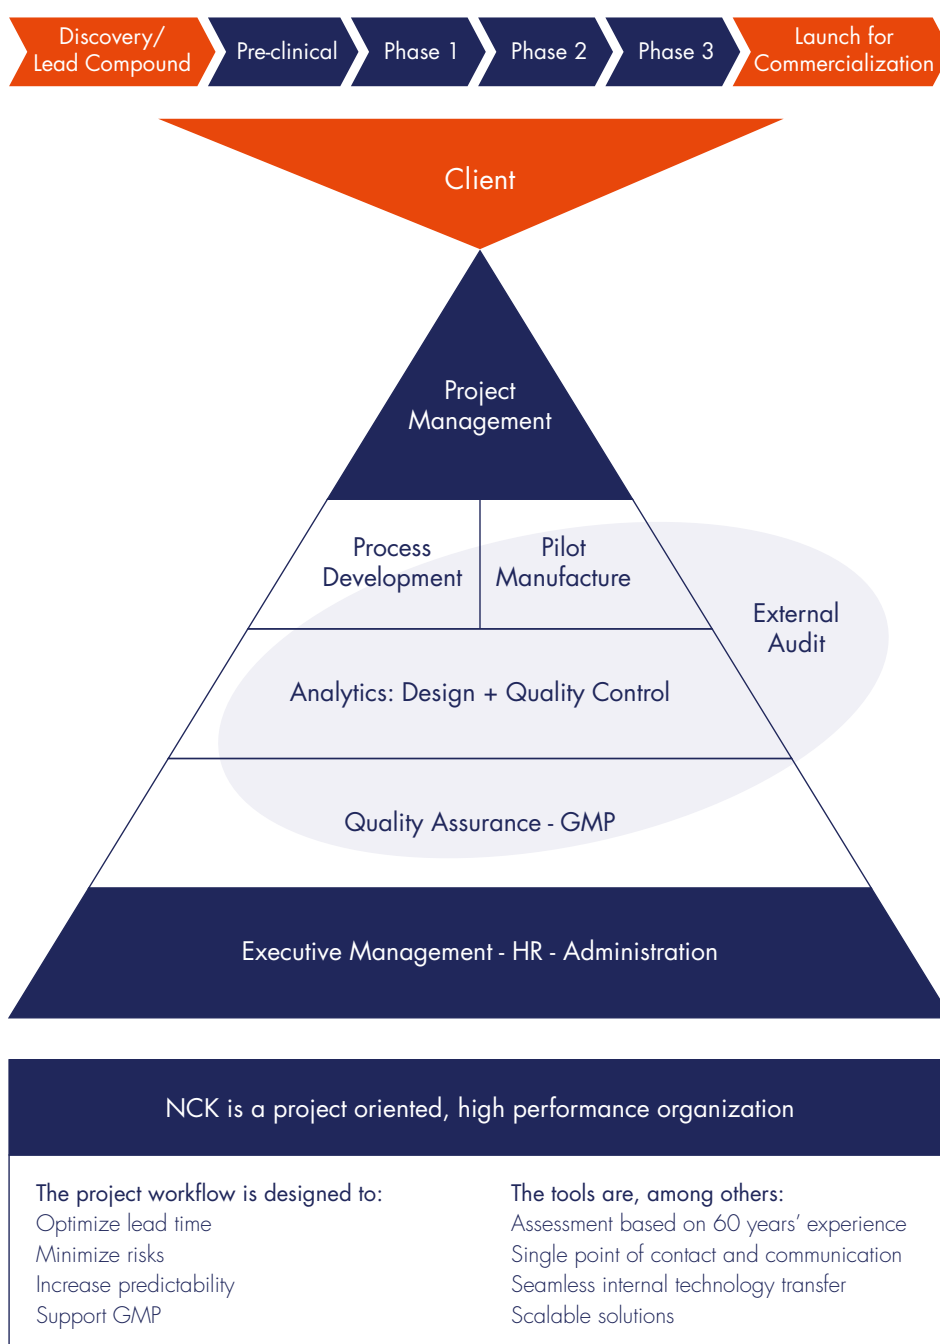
Discovery/ Lead Compound

Pre-clinical

Phase 1

Phase 2

Phase 3

Launch for Commercialization

Client

Project Management

Process Development

Pilot Manufacture

External Audit

Analytics: Design + Quality Control

Quality Assurance - GMP

Executive Management - HR - Administration

NCK is a project oriented, high performance organization

The project workflow is designed to:
Optimize lead time
Minimize risks
Increase predictability
Support GMP

The tools are, among others:
Assessment based on 60 years' experience
Single point of contact and communication
Seamless internal technology transfer
Scalable solutions